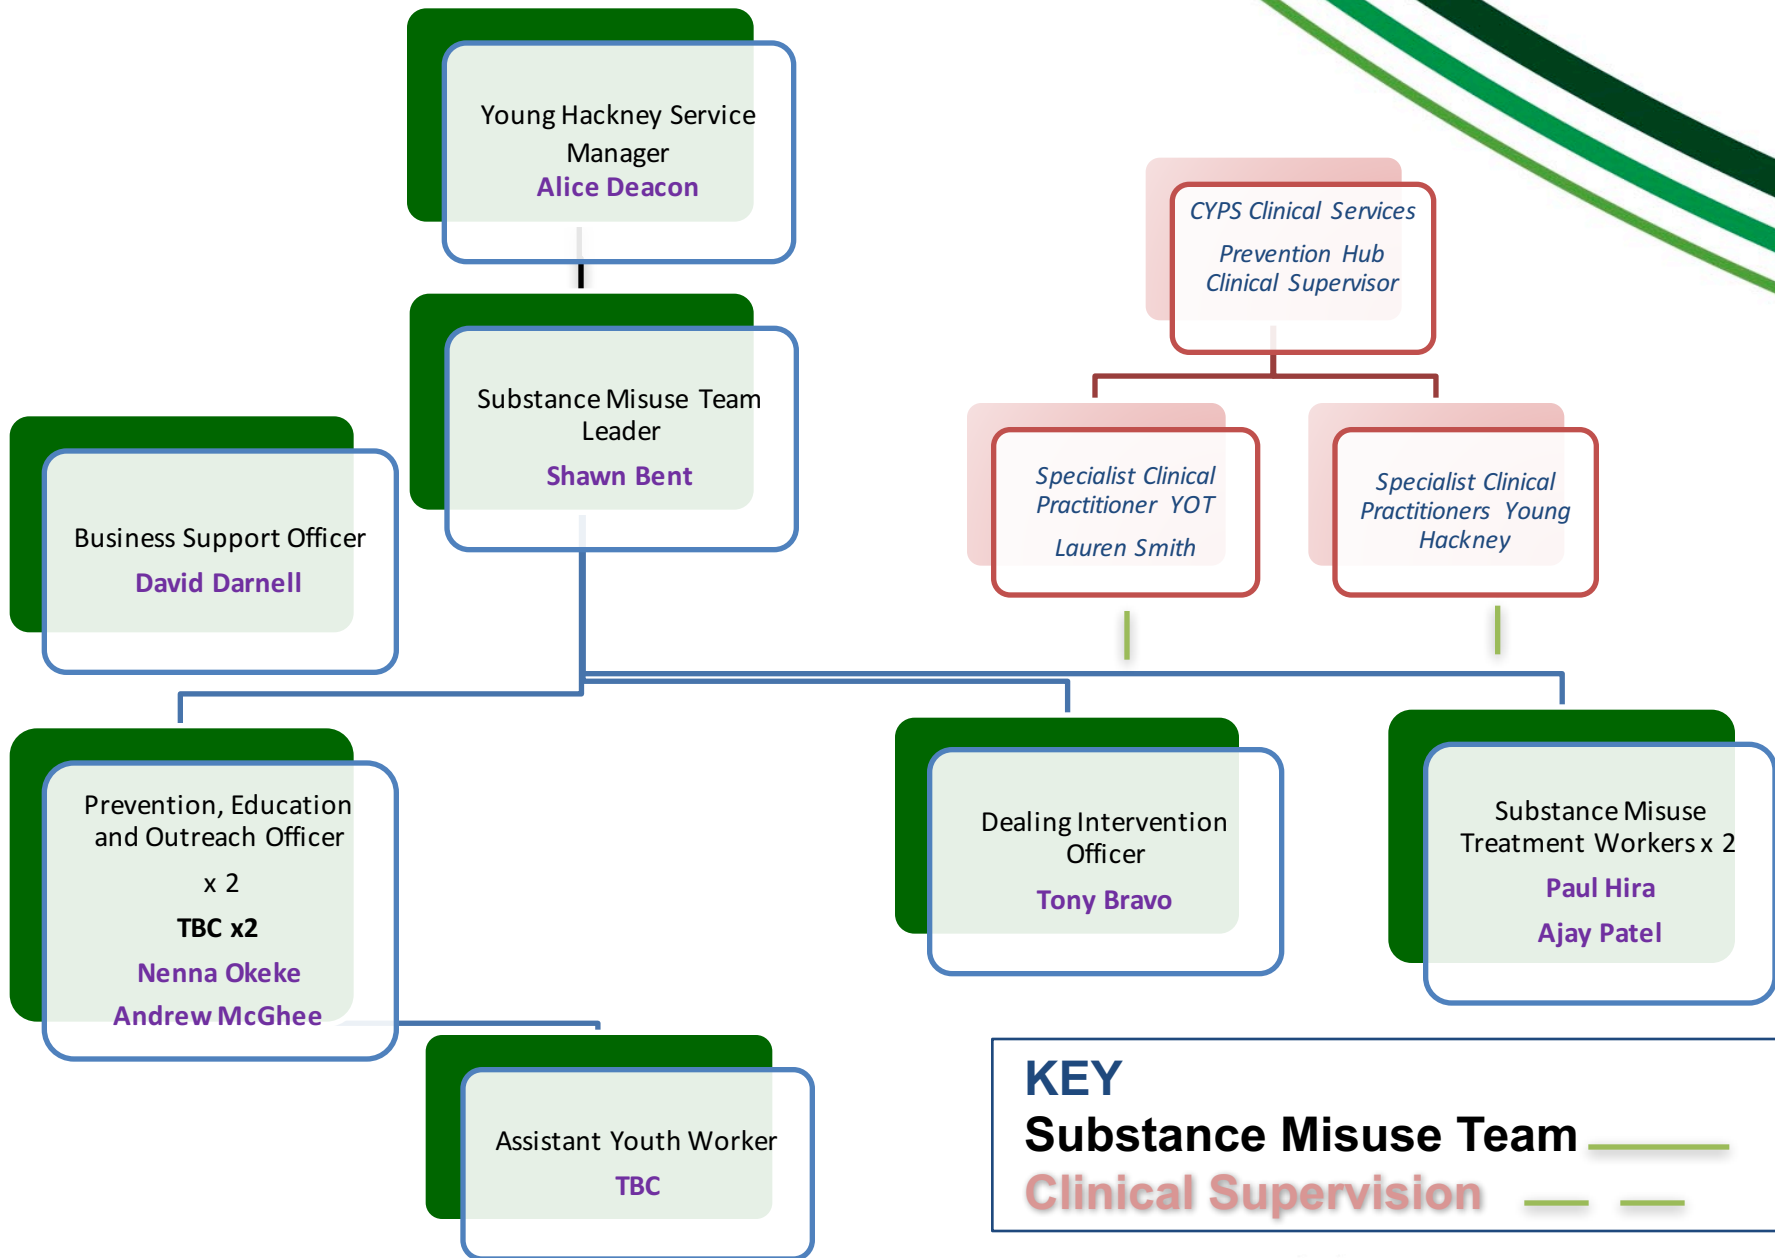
Young Hackney Service Manager
Alice Deacon

CYPS Clinical Services
Prevention Hub Clinical Supervisor

Substance Misuse Team Leader
Shawn Bent

Business Support Officer
David Darnell

Specialist Clinical Practitioner YOT
Lauren Smith

Specialist Clinical Practitioners Young Hackney

Prevention, Education and Outreach Officer x 2
TBC x2
Nenna Okeke
Andrew McGhee

Dealing Intervention Officer
Tony Bravo

Substance Misuse Treatment Workers x 2
Paul Hira
Ajay Patel

Assistant Youth Worker
TBC

KEY
Substance Misuse Team
Clinical Supervision